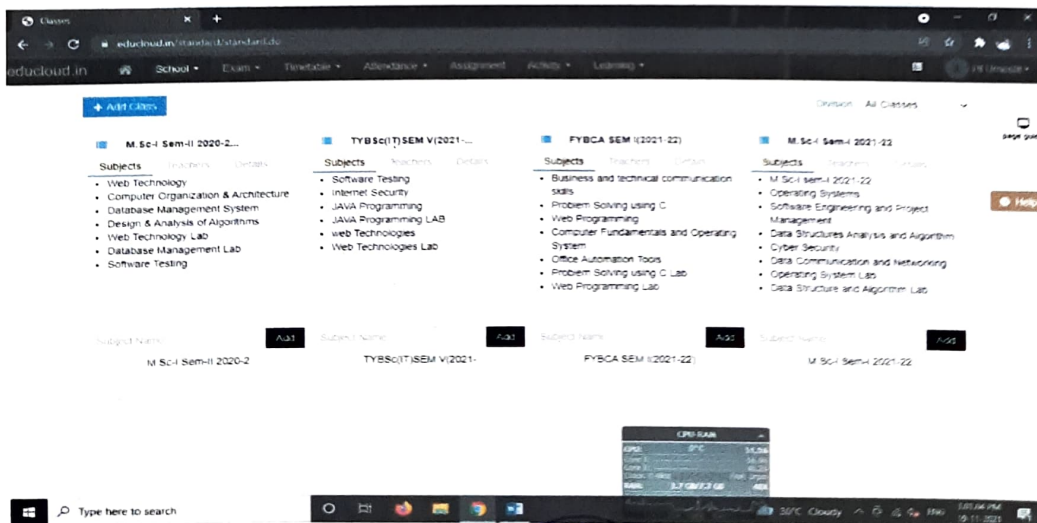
Classes
educloud.in/standard/standard.do
educloud.in School Exam Timetable Attendance Assignment Activity Learning

+ Add Class

Division All Classes

M.Sc-I Sem-II 2020-2...
Subjects Teachers Details
- Web Technology
- Computer Organization & Architecture
- Database Management System
- Design & Analysis of Algorithms
- Web Technology Lab
- Database Management Lab
- Software Testing

Subject Name Add
M.Sc-I Sem-II 2020-2

TYBSc(IT)SEM V(2021-...
Subjects Teachers Details
- Software Testing
- Internet Security
- JAVA Programming
- JAVA Programming LAB
- web Technologies
- Web Technologies Lab

Subject Name Add
TYBSc(IT)SEM V(2021-

FYBCA SEM I(2021-22)
Subjects Teachers Details
- Business and technical communication skills
- Problem Solving using C
- Web Programming
- Computer Fundamentals and Operating System
- Office Automation Tools
- Problem Solving using C Lab
- Web Programming Lab

Subject Name Add
FYBCA SEM I(2021-22)

M.Sc-I Sem-I 2021-22
Subjects Teachers Details
- M.Sc-I sem-I 2021-22
- Operating Systems
- Software Engineering and Project Management
- Data Structures Analysis and Algorithm
- Cyber Security
- Data Communication and Networking
- Operating System Lab
- Data Structure and Algorithm Lab

Subject Name Add
M.Sc-I Sem-I 2021-22

page guide
Help

CPU RAM
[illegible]

Type here to search
30°C Cloudy
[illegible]